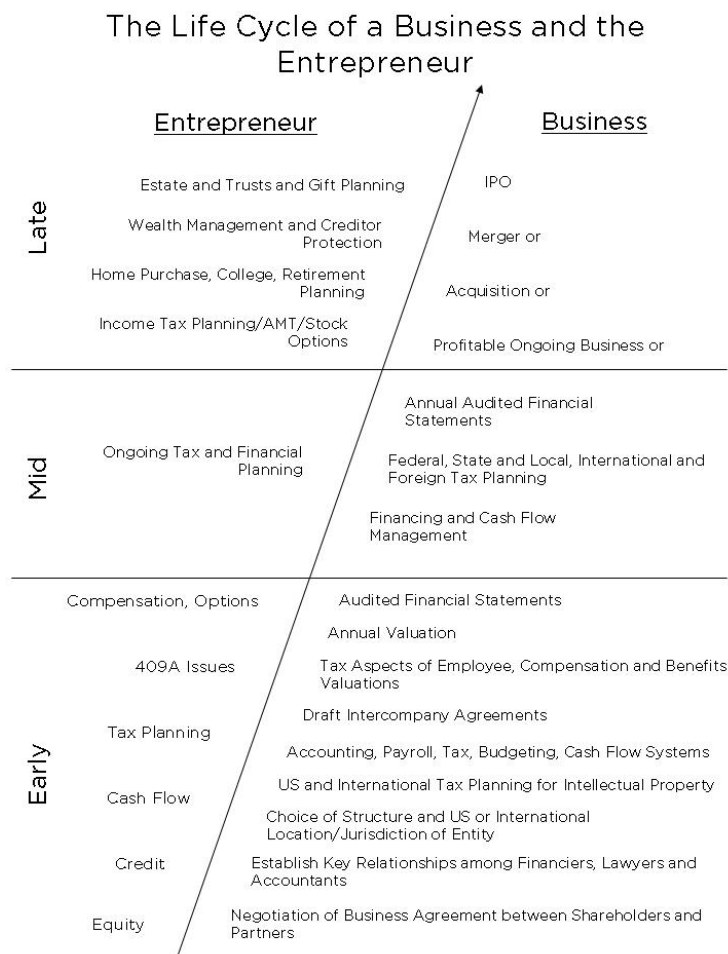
The Life Cycle of a Business and the Entrepreneur

Entrepreneur

Business

Late

Estate and Trusts and Gift Planning

IPO

Wealth Management and Creditor Protection

Merger or

Home Purchase, College, Retirement Planning

Acquisition or

Income Tax Planning/AMT/Stock Options

Profitable Ongoing Business or

Mid

Annual Audited Financial Statements

Ongoing Tax and Financial Planning

Federal, State and Local, International and Foreign Tax Planning

Financing and Cash Flow Management

Early

Compensation, Options

Audited Financial Statements

Annual Valuation

409A Issues

Tax Aspects of Employee, Compensation and Benefits Valuations

Draft Intercompany Agreements

Tax Planning

Accounting, Payroll, Tax, Budgeting, Cash Flow Systems

US and International Tax Planning for Intellectual Property

Cash Flow

Choice of Structure and US or International Location/Jurisdiction of Entity

Credit

Establish Key Relationships among Financiers, Lawyers and Accountants

Equity

Negotiation of Business Agreement between Shareholders and Partners